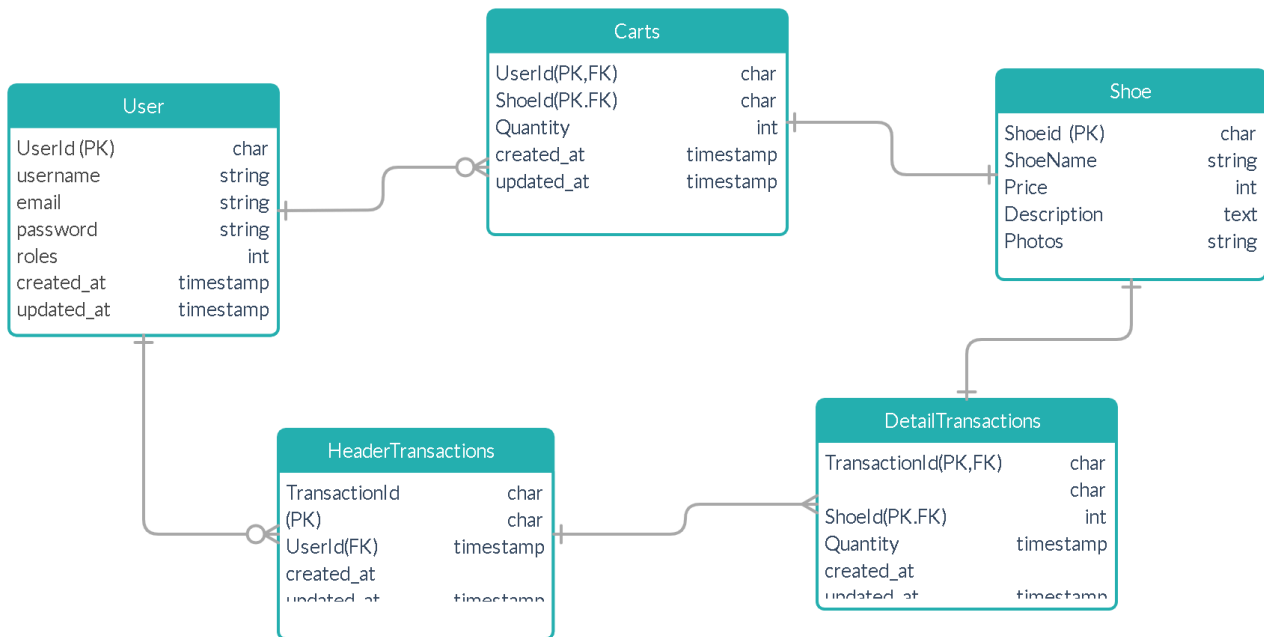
Carts

| UserId(PK,FK) | char |
|---|---|
| ShoeId(PK.FK) | char |
| Quantity | int |
| created_at | timestamp |
| updated_at | timestamp |

User

| UserId (PK) | char |
|---|---|
| username | string |
| email | string |
| password | string |
| roles | int |
| created_at | timestamp |
| updated_at | timestamp |

Shoe

| Shoeid (PK) | char |
|---|---|
| ShoeName | string |
| Price | int |
| Description | text |
| Photos | string |

DetailTransactions

TransactionId(PK,FK) char
char
ShoeId(PK.FK) int
Quantity timestamp
created_at
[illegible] timestamp

HeaderTransactions

TransactionId char
(PK) char
UserId(FK) timestamp
created_at
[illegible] timestamp